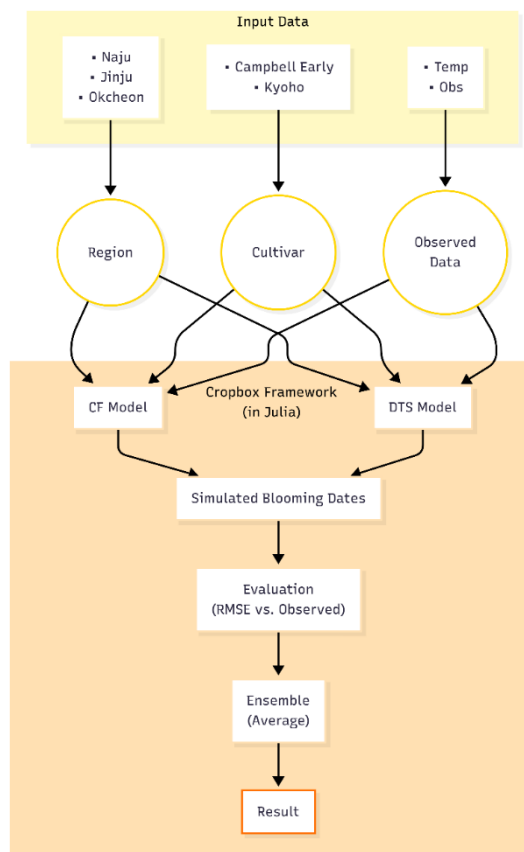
Input Data

• Naju
• Jinju
• Okcheon

• Campbell Early
• Kyoho

• Temp
• Obs

Region

Cultivar

Observed Data

Cropbox Framework
(in Julia)

CF Model

DTS Model

Simulated Blooming Dates

Evaluation
(RMSE vs. Observed)

Ensemble
(Average)

Result